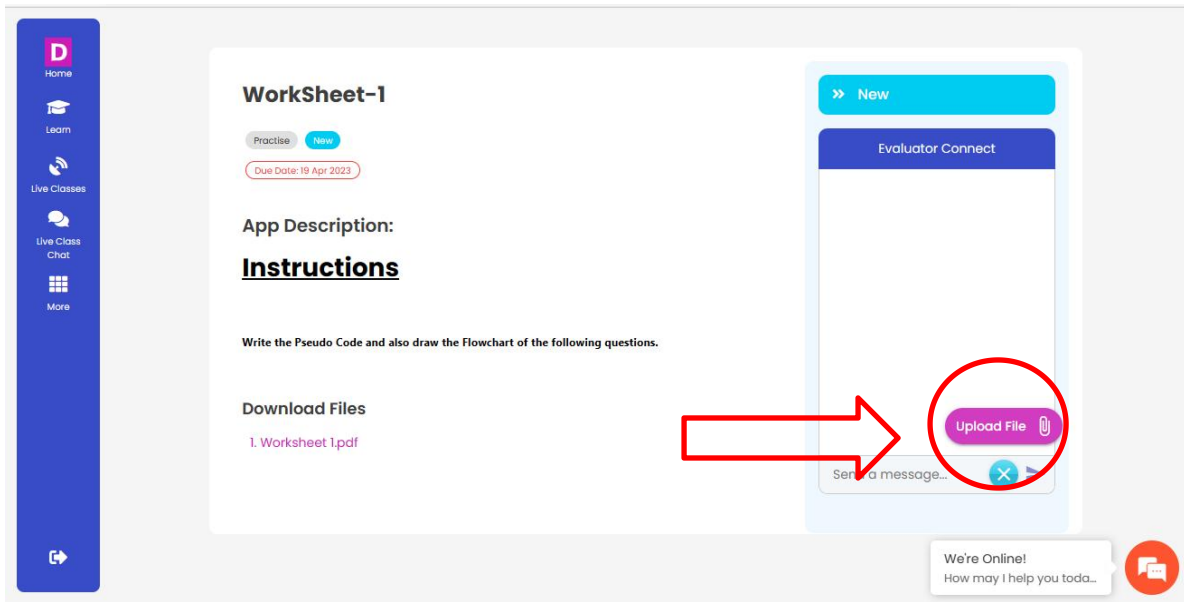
D
Home
Learn
Live Classes
Live Class Chat
More

WorkSheet-1

Practise New

Due Date: 19 Apr 2023

App Description:

Instructions

Write the Pseudo Code and also draw the Flowchart of the following questions.

Download Files

1. Worksheet 1.pdf

» New

Evaluator Connect

Upload File

Send a message...

We're Online!
How may I help you toda...